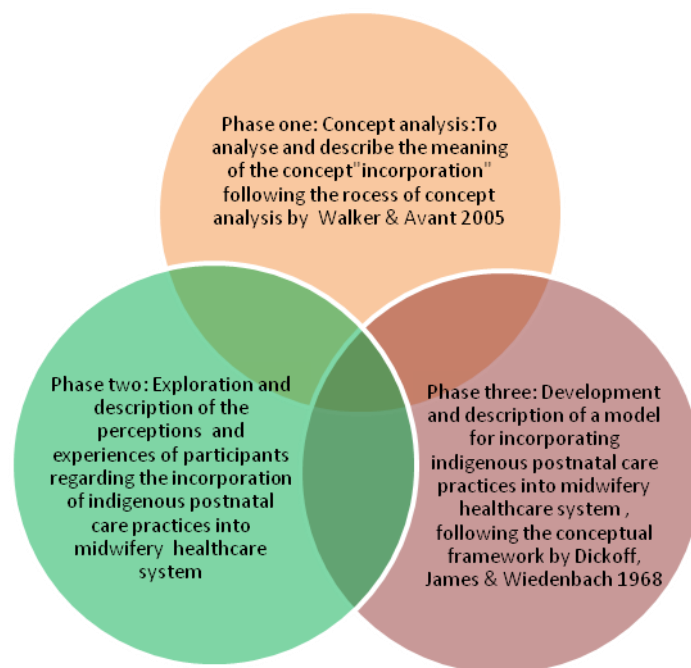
Phase one: Concept analysis:To analyse and describe the meaning of the concept"incorporation" following the rocess of concept analysis by Walker & Avant 2005

Phase two: Exploration and description of the perceptions and experiences of participants regarding the incorporation of indigenous postnatal care practices into midwifery healthcare system

Phase three: Development and description of a model for incorporating indigenous postnatal care practices into midwifery healthcare system , following the conceptual framework by Dickoff, James & Wiedenbach 1968